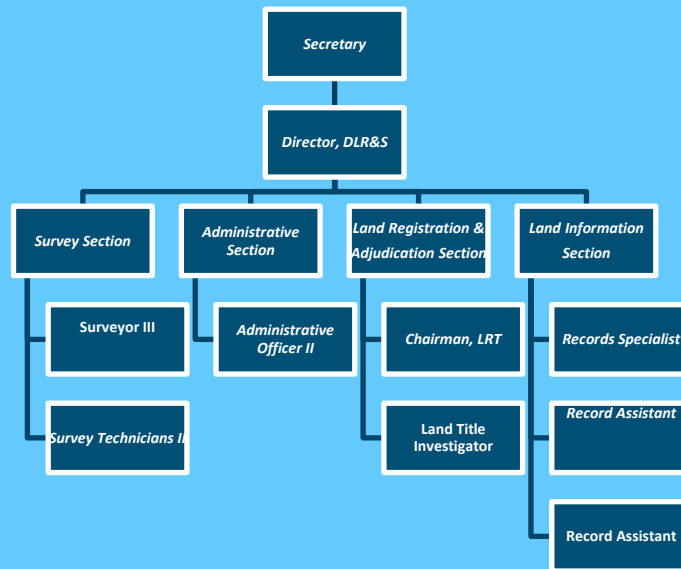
Secretary

Director, DLR&S

Survey Section

Surveyor III

Survey Technicians II

Administrative Section

Administrative Officer II

Land Registration & Adjudication Section

Chairman, LRT

Land Title Investigator

Land Information Section

Records Specialist

Record Assistant

Record Assistant